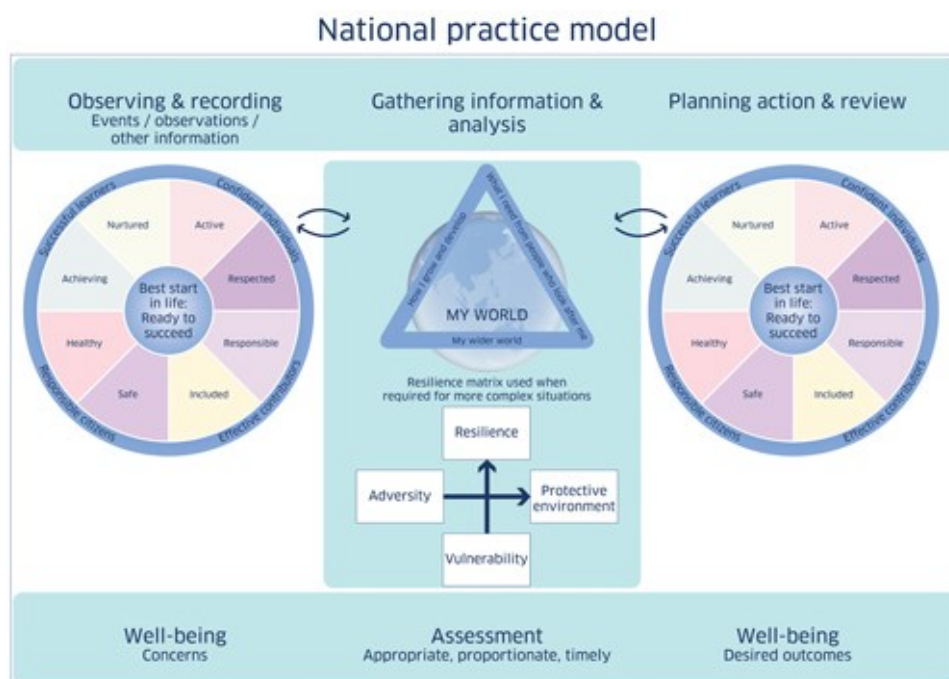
National practice model

Observing & recording
Events / observations / other information

Gathering information & analysis

Planning action & review

Successful learners
Confident individuals
Responsible citizens
Effective contributors

Nurtured
Active
Achieving
Respected
Healthy
Responsible
Safe
Included

Best start in life: Ready to succeed

How I grow and develop
What I need from people who look after me
My wider world
MY WORLD

Resilience matrix used when required for more complex situations

Resilience
Adversity
Protective environment
Vulnerability

Successful learners
Confident individuals
Responsible citizens
Effective contributors

Nurtured
Active
Achieving
Respected
Healthy
Responsible
Safe
Included

Best start in life: Ready to succeed

Well-being
Concerns

Assessment
Appropriate, proportionate, timely

Well-being
Desired outcomes